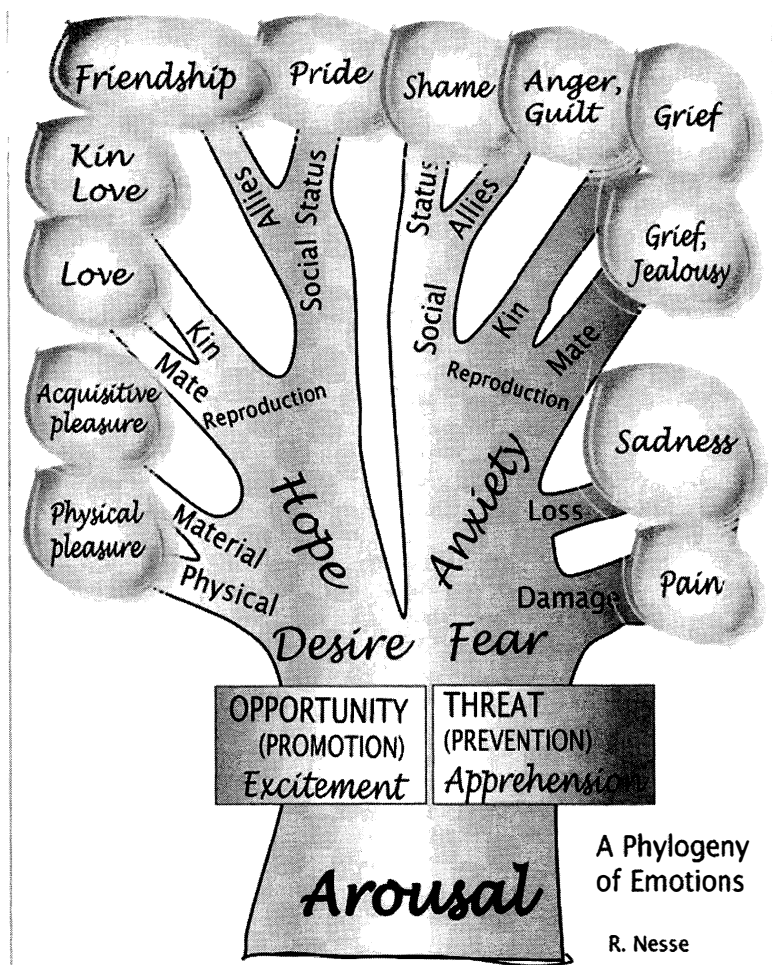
Friendship

Pride

Shame

Anger, Guilt

Grief

Kin Love

Love

Grief, Jealousy

Allies

Social Status

Status

Allies

Social

Kin

Mate

Kin

Mate

Reproduction

Reproduction

Acquisitive pleasure

Sadness

Physical pleasure

Material

Physical

Hope

Anxiety

Loss

Damage

Pain

Desire

Fear

OPPORTUNITY (PROMOTION) Excitement

THREAT (PREVENTION) Apprehension

Arousal

A Phylogeny of Emotions

R. Nesse